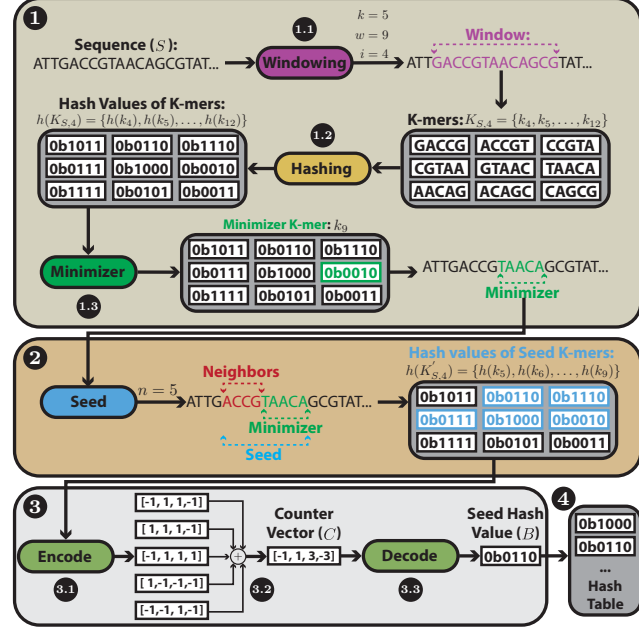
1

Sequence ($S$):
ATTGACCGTAACAGCGTAT...

1.1
Windowing

$k = 5$
$w = 9$
$i = 4$

Window:
ATTGACCGTAACAGCGTAT...

Hash Values of K-mers:
$h(K_{S,4}) = \{h(k_4), h(k_5), \ldots, h(k_{12})\}$

| 0b1011 | 0b0110 | 0b1110 |
|---|---|---|
| 0b0111 | 0b1000 | 0b0010 |
| 0b1111 | 0b0101 | 0b0011 |

1.2
Hashing

K-mers: $K_{S,4} = \{k_4, k_5, \ldots, k_{12}\}$

| GACCG | ACCGT | CCGTA |
|---|---|---|
| CGTAA | GTAAC | TAACA |
| AACAG | ACAGC | CAGCG |

Minimizer K-mer: $k_9$

Minimizer

1.3

| 0b1011 | 0b0110 | 0b1110 |
|---|---|---|
| 0b0111 | 0b1000 | 0b0010 |
| 0b1111 | 0b0101 | 0b0011 |

ATTGACCGTAACAGCGTAT...
Minimizer

2

Seed

$n = 5$

Neighbors
ATTGACCGTAACAGCGTAT...
Minimizer
Seed

Hash values of Seed K-mers:
$h(K'_{S,4}) = \{h(k_5), h(k_6), \ldots, h(k_9)\}$

| 0b1011 | 0b0110 | 0b1110 |
|---|---|---|
| 0b0111 | 0b1000 | 0b0010 |
| 0b1111 | 0b0101 | 0b0011 |

3

[-1, 1, 1,-1]
[ 1, 1, 1,-1]
[-1, 1, 1, 1]
[ 1,-1,-1,-1]
[-1,-1, 1,-1]

Encode
3.1

+
3.2

Counter Vector ($C$)
[-1, 1, 3,-3]

Decode
3.3

Seed Hash Value ($B$)
0b0110

4
0b1000
0b0110
...
Hash Table